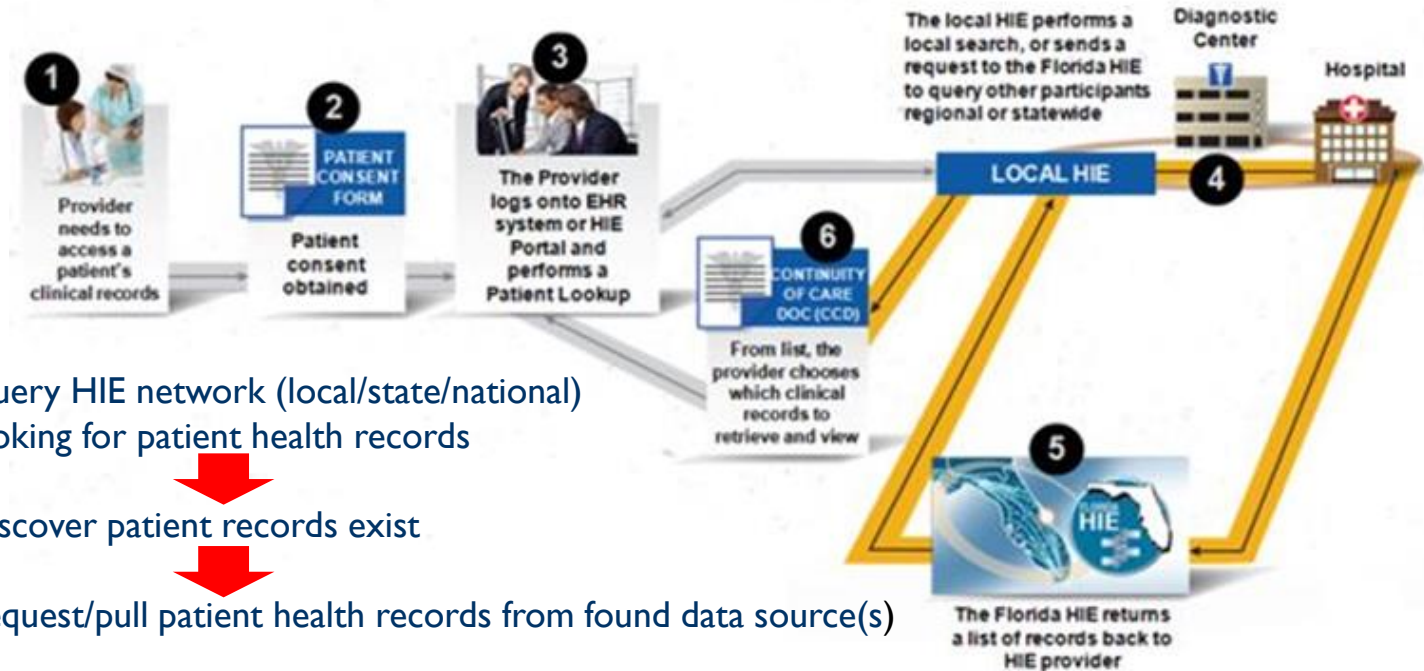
1

Provider needs to access a patient's clinical records

2

PATIENT CONSENT FORM

Patient consent obtained

3

The Provider logs onto EHR system or HIE Portal and performs a Patient Lookup

The local HIE performs a local search, or sends a request to the Florida HIE to query other participants regional or statewide

Diagnostic Center

Hospital

LOCAL HIE

4

6

CONTINUITY OF CARE DOC (CCD)

From list, the provider chooses which clinical records to retrieve and view

5

HIE

The Florida HIE returns a list of records back to HIE provider

uery HIE network (local/state/national) oking for patient health records

scover patient records exist

quest/pull patient health records from found data source(s)